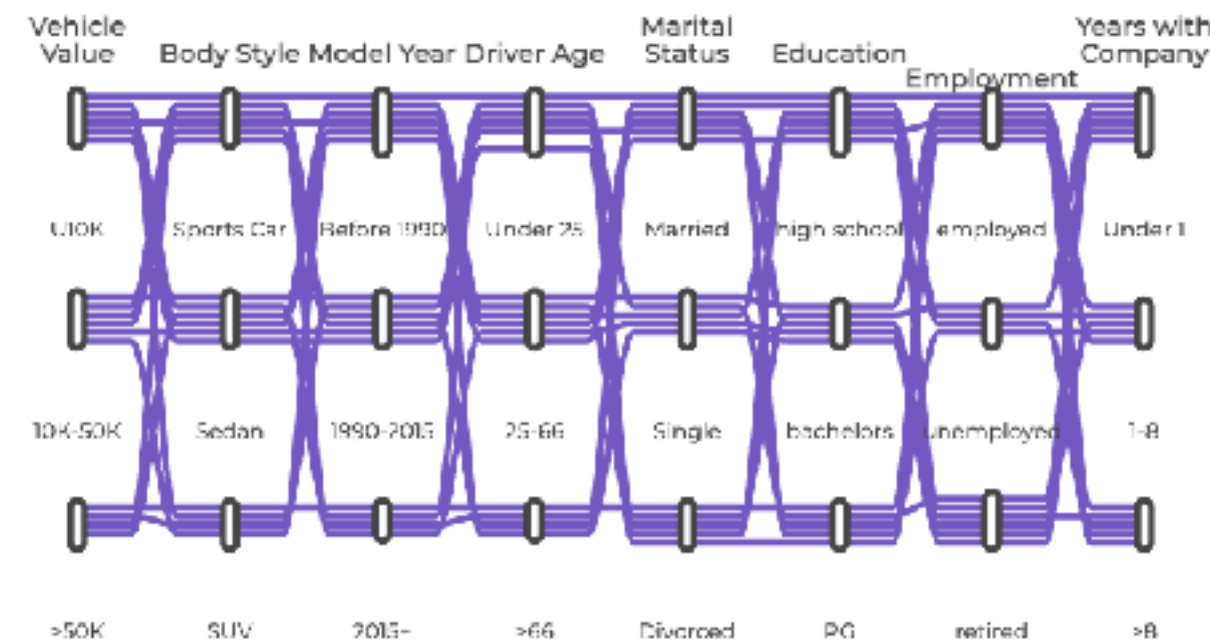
| Vehicle Value | Body Style | Model Year | Driver Age | Marital Status | Education | Employment | Years with Company |
|---|---|---|---|---|---|---|---|
| U10K | Sports Car | Before 1990 | Under 25 | Married | high school | employed | Under 1 |
| 10K-50K | Sedan | 1990-2015 | 25-66 | Single | bachelors | unemployed | 1-8 |
| >50K | SUV | 2015- | >66 | Divorced | PG | retired | >8 |